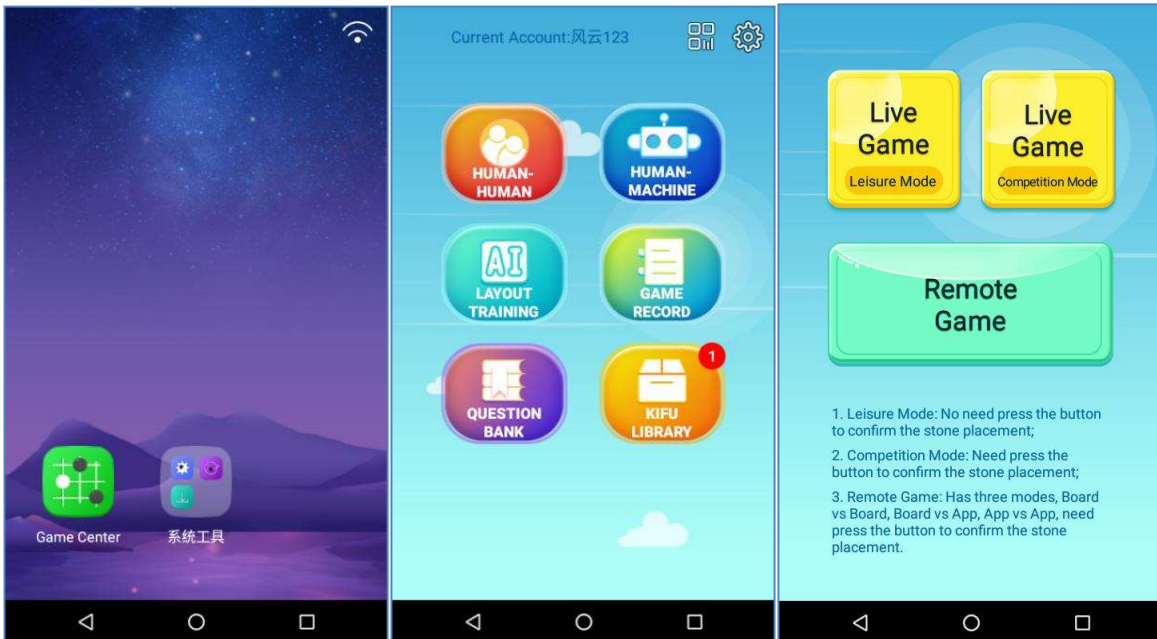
Game Center

系统工具

Current Account:风云123

HUMAN-HUMAN

HUMAN-MACHINE

AI

LAYOUT TRAINING

GAME RECORD

QUESTION BANK

1

KIFU LIBRARY

Live Game
Leisure Mode

Live Game
Competition Mode

Remote Game

1. Leisure Mode: No need press the button to confirm the stone placement;

2. Competition Mode: Need press the button to confirm the stone placement;

3. Remote Game: Has three modes, Board vs Board, Board vs App, App vs App, need press the button to confirm the stone placement.